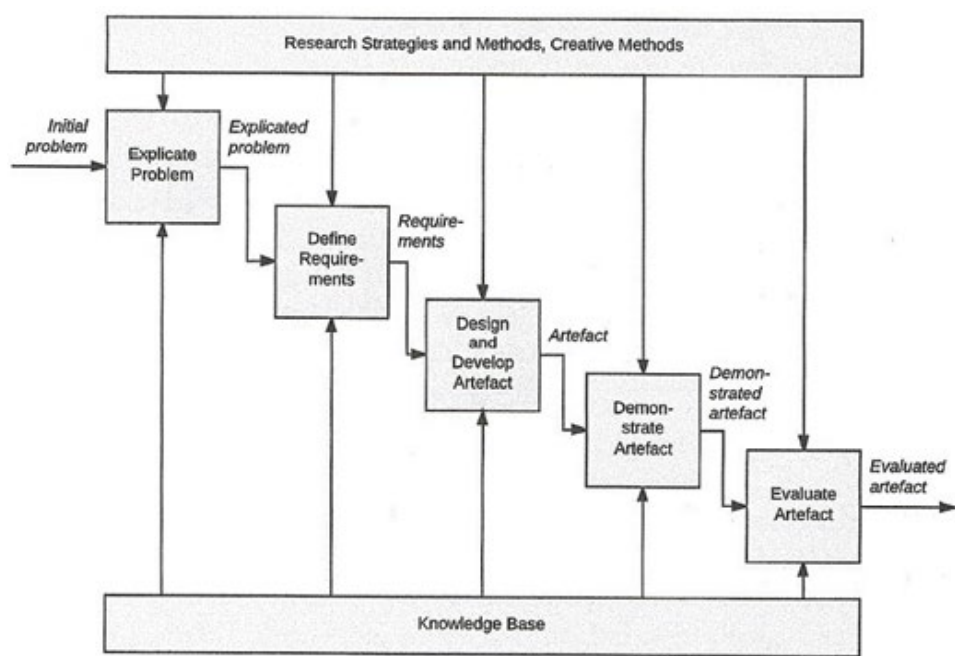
Research Strategies and Methods, Creative Methods

Initial problem

Explicate Problem

Explicated problem

Define Requirements

Requirements

Design and Develop Artefact

Artefact

Demonstrate Artefact

Demonstrated artefact

Evaluate Artefact

Evaluated artefact

Knowledge Base